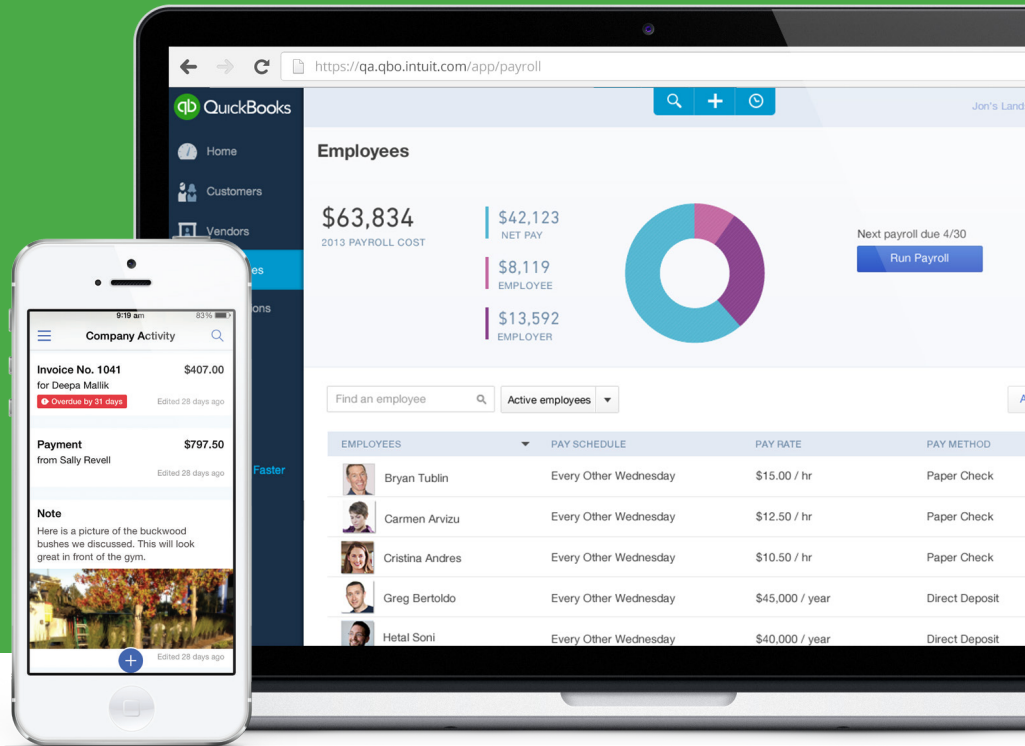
https://qa.qbo.intuit.com/app/payroll

QuickBooks

Home
Customers
Vendors
es
ons
Faster

Jon's Land

Employees

$63,834
2013 PAYROLL COST

$42,123
NET PAY

$8,119
EMPLOYEE

$13,592
EMPLOYER

Next payroll due 4/30
Run Payroll

Find an employee
Active employees

A

| EMPLOYEES | PAY SCHEDULE | PAY RATE | PAY METHOD |
|---|---|---|---|
| Bryan Tublin | Every Other Wednesday | $15.00 / hr | Paper Check |
| Carmen Arvizu | Every Other Wednesday | $12.50 / hr | Paper Check |
| Cristina Andres | Every Other Wednesday | $10.50 / hr | Paper Check |
| Greg Bertoldo | Every Other Wednesday | $45,000 / year | Direct Deposit |
| Hetal Soni | Every Other Wednesday | $40,000 / year | Direct Deposit |

9:19 am 83%
Company Activity

Invoice No. 1041 $407.00
for Deepa Mallik
Overdue by 31 days
Edited 28 days ago

Payment $797.50
from Sally Revell
Edited 28 days ago

Note
Here is a picture of the buckwood bushes we discussed. This will look great in front of the gym.

Edited 28 days ago